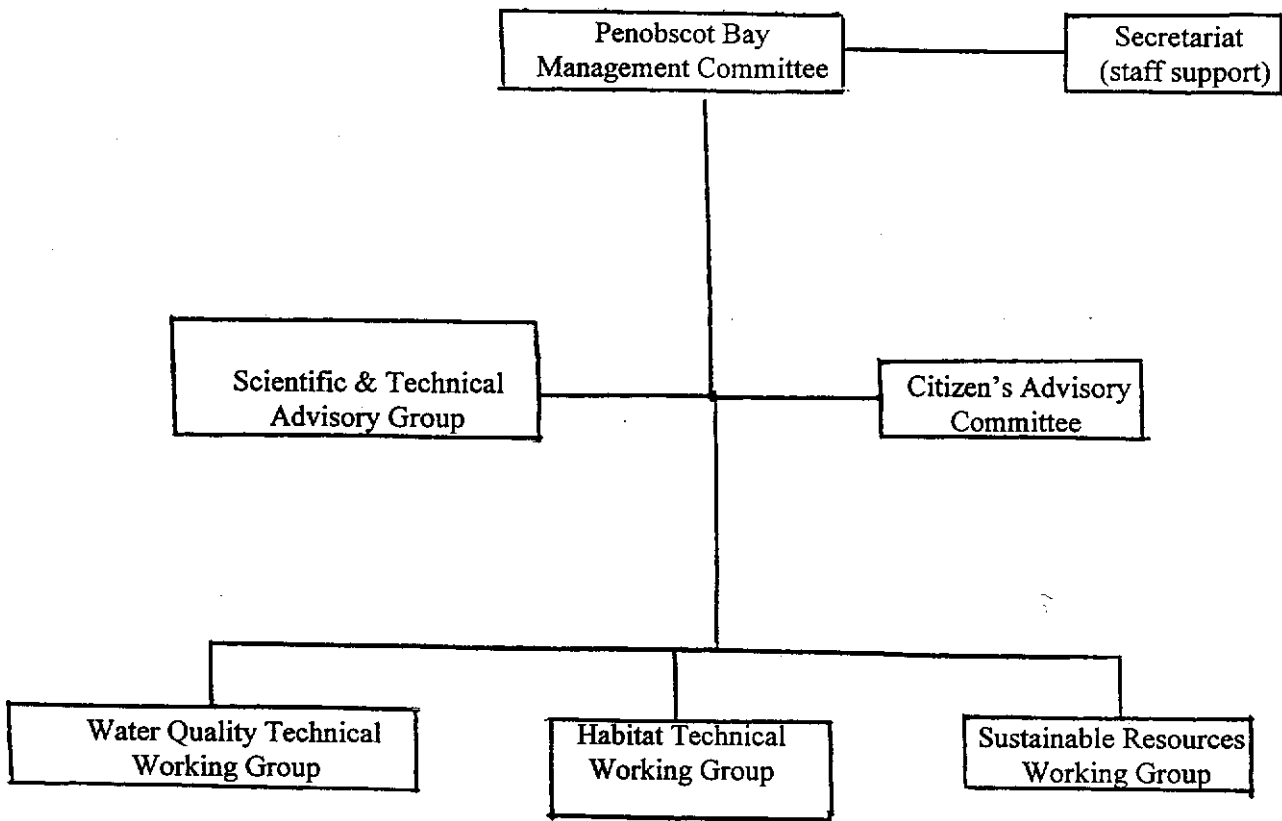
Penobscot Bay Management Committee

Secretariat (staff support)

Scientific & Technical Advisory Group

Citizen's Advisory Committee

Water Quality Technical Working Group

Habitat Technical Working Group

Sustainable Resources Working Group